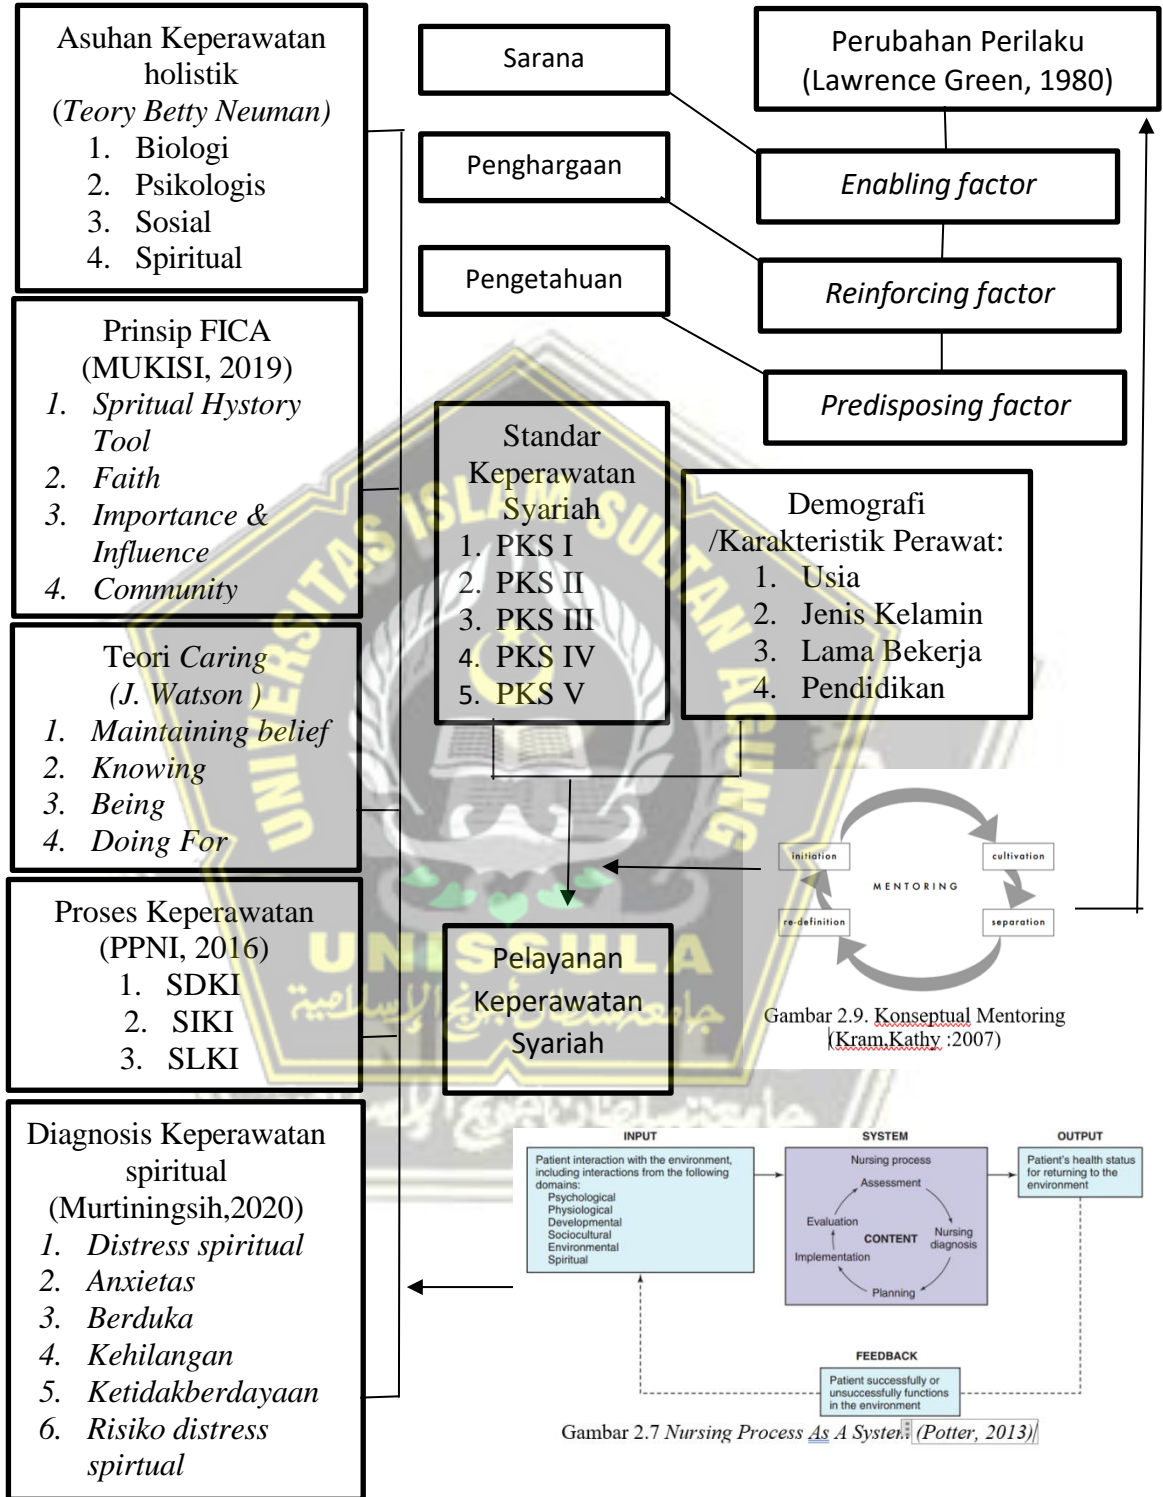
Asuhan Keperawatan holistik
(Teory Betty Neuman)
1. Biologi
2. Psikologis
3. Sosial
4. Spiritual

Sarana

Penghargaan

Pengetahuan

Perubahan Perilaku
(Lawrence Green, 1980)

Enabling factor

Reinforcing factor

Predisposing factor

Prinsip FICA
(MUKISI, 2019)
1. Spritual Hystory Tool
2. Faith
3. Importance & Influence
4. Community

Standar Keperawatan Syariah
1. PKS I
2. PKS II
3. PKS III
4. PKS IV
5. PKS V

Demografi /Karakteristik Perawat:
1. Usia
2. Jenis Kelamin
3. Lama Bekerja
4. Pendidikan

Teori Caring
(J. Watson )
1. Maintaining belief
2. Knowing
3. Being
4. Doing For

initiation
cultivation
MENTORING
re-definition
separation

Gambar 2.9. Konseptual Mentoring
(Kram,Kathy :2007)

Proses Keperawatan
(PPNI, 2016)
1. SDKI
2. SIKI
3. SLKI

Pelayanan Keperawatan Syariah

UNISSULA

Diagnosis Keperawatan spiritual
(Murtiningsih,2020)
1. Distress spiritual
2. Anxietas
3. Berduka
4. Kehilangan
5. Ketidakberdayaan
6. Risiko distress spirtual

INPUT
Patient interaction with the environment, including interactions from the following domains:
Psychological
Physiological
Developmental
Sociocultural
Environmental
Spiritual

SYSTEM
Nursing process
Assessment
Evaluation
CONTENT
Nursing diagnosis
Implementation
Planning

OUTPUT
Patient's health status for returning to the environment

FEEDBACK
Patient successfully or unsuccessfully functions in the environment

Gambar 2.7 Nursing Process As A Syste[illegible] (Potter, 2013)